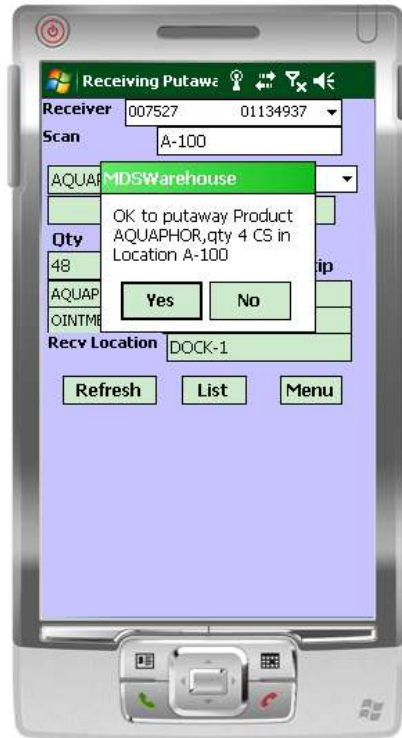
Receiving Putawa

Receiver 007527 01134937

Scan A-100

AQUAF

Qty

48

AQUAP

OINTME

ip

Recv Location DOCK-1

MDSWarehouse

OK to putaway Product AQUAPHOR,qty 4 CS in Location A-100

Yes No

Refresh List Menu